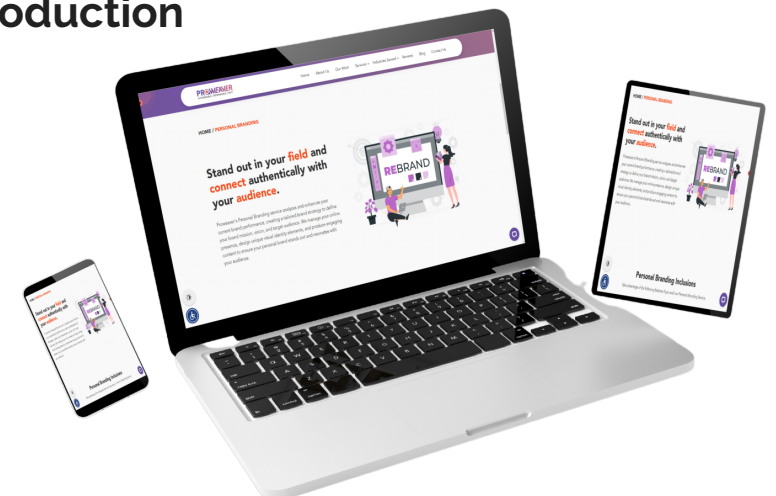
oduction

PROSMERMER

Home About Us Our Work Services Industries Served Reviews Blog Contact Us

HOME / PERSONAL BRANDING

Stand out in your field and connect authentically with your audience.

Prosmerer's Personal Branding service analyzes and enhances your current brand performance, creating a tailored branding strategy to define your brand mission, vision, and target audience. We manage your online presence, design unique visual identity elements, and produce engaging content to ensure your personal brand stands out and resonates with your audience.

REBRAND

HOME / PERSONAL BRANDING

Stand out in your field and connect authentically with your audience.

Personal Branding Inclusions

HOME / PERSONAL BRANDING

Stand out in your field and connect authentically with your audience.

Personal Branding Inclusions